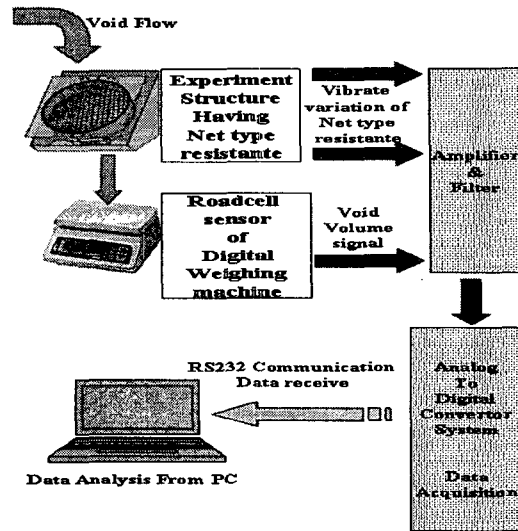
Void Flow

Experiment Structure Having Net type resistante

Vibrate variation of Net type resistante

Amplifior & Filter

Roadcell sensor of Digital Weighing machine

Void Volume signal

RS232 Communication Data receive

Analog To Digital Convertor System

Data Acquisition

Data Analysis From PC